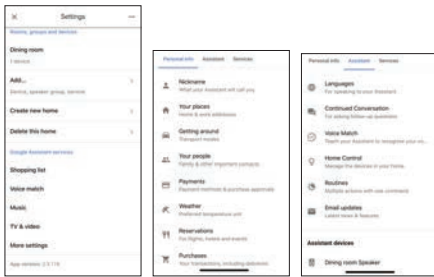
× Settings ⋯

Rooms, groups and devices

Dining room
1 device

Add...
Device, speaker group, service

Create new home

Delete this home

Google Assistant services

Shopping list

Voice match

Music

TV & video

More settings

App version: 2.3.118

Personal info Assistant Services

Nickname
What your Assistant will call you

Your places
Home & work addresses

Getting around
Transport modes

Your people
Family & other important contacts

Payments
Payment methods & purchase approvals

Weather
Preferred temperature unit

Reservations
For flights, hotels and events

Purchases
Your transactions, including deliveries

Personal info Assistant Services

Languages
For speaking to your Assistant

Continued Conversation
For asking follow-up questions

Voice Match
Teach your Assistant to recognise your voice

Home Control
Manage the devices in your home

Routines
Multiple actions with one command

Email updates
Latest news & features

Assistant devices

Dining room Speaker